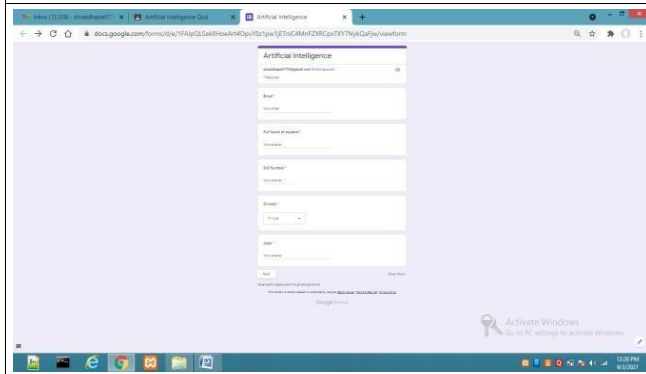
Inbox (12,338) - shraddhasawant7 ×
Artificial Intelligence Quiz ×
Artificial Intelligence ×

docs.google.com/forms/d/e/1FAIpQLSekBHoeArt4OpvY8z1pw1jETniC4MnFZXRCpxTXY7NykQaFjw/viewform

Artificial Intelligence
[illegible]@gmail.com Switch account
* Required

Email *
Your email

Full Name of student *
Your answer

Roll Number *
Your answer

Division *
Choose

Class *
Your answer

Next
Clear form

Never submit passwords through Google Forms.

This content is neither created nor endorsed by Google. Report Abuse - Terms of Service - Privacy Policy

Google Forms

Activate Windows
Go to PC settings to activate Windows.

12:26 PM
8/3/2021